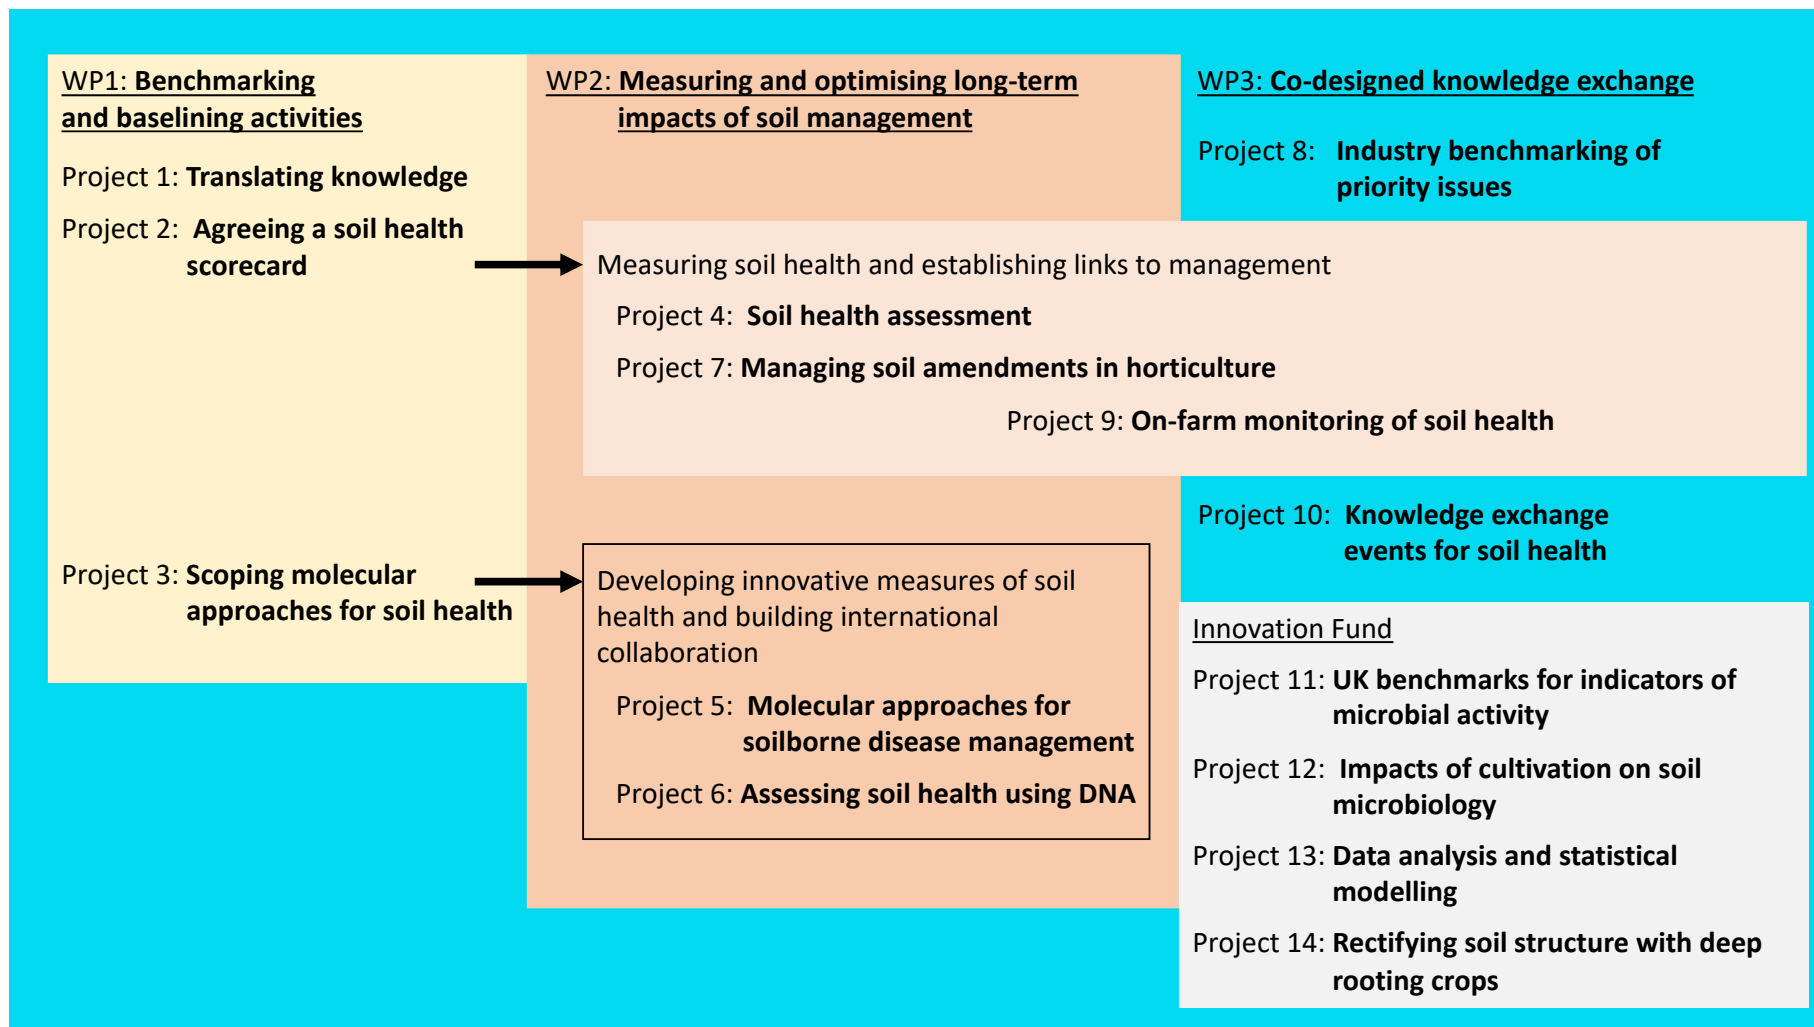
WP1: **Benchmarking and baselining activities**

Project 1: **Translating knowledge**

Project 2: **Agreeing a soil health scorecard**

Project 3: **Scoping molecular approaches for soil health**

WP2: **Measuring and optimising long-term impacts of soil management**

WP3: **Co-designed knowledge exchange**

Project 8: **Industry benchmarking of priority issues**

Measuring soil health and establishing links to management

Project 4: **Soil health assessment**

Project 7: **Managing soil amendments in horticulture**

Project 9: **On-farm monitoring of soil health**

Project 10: **Knowledge exchange events for soil health**

Developing innovative measures of soil health and building international collaboration

Project 5: **Molecular approaches for soilborne disease management**

Project 6: **Assessing soil health using DNA**

Innovation Fund

Project 11: **UK benchmarks for indicators of microbial activity**

Project 12: **Impacts of cultivation on soil microbiology**

Project 13: **Data analysis and statistical modelling**

Project 14: **Rectifying soil structure with deep rooting crops**